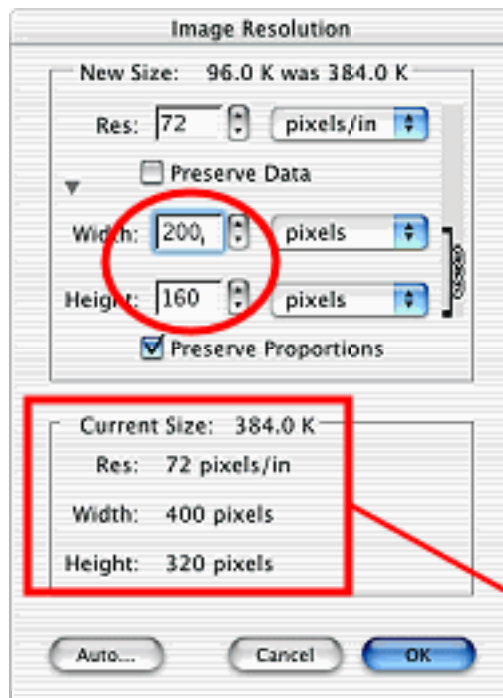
Image Resolution

New Size: 96.0 K was 384.0 K

Res: 72 pixels/in

Preserve Data

Width: 200 pixels

Height: 160 pixels

Preserve Proportions

Current Size: 384.0 K

Res: 72 pixels/in

Width: 400 pixels

Height: 320 pixels

Auto...

Cancel

OK